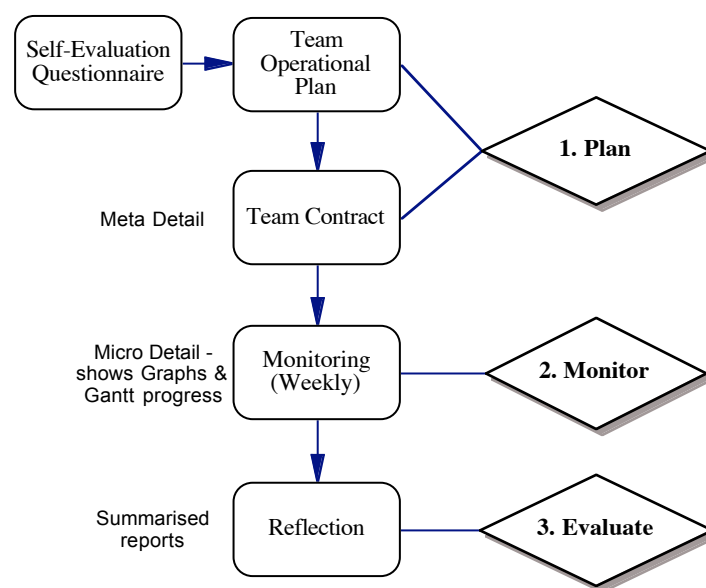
Self-Evaluation Questionnaire

Team Operational Plan

1. Plan

Meta Detail

Team Contract

Micro Detail - shows Graphs & Gantt progress

Monitoring (Weekly)

2. Monitor

Summarised reports

Reflection

3. Evaluate